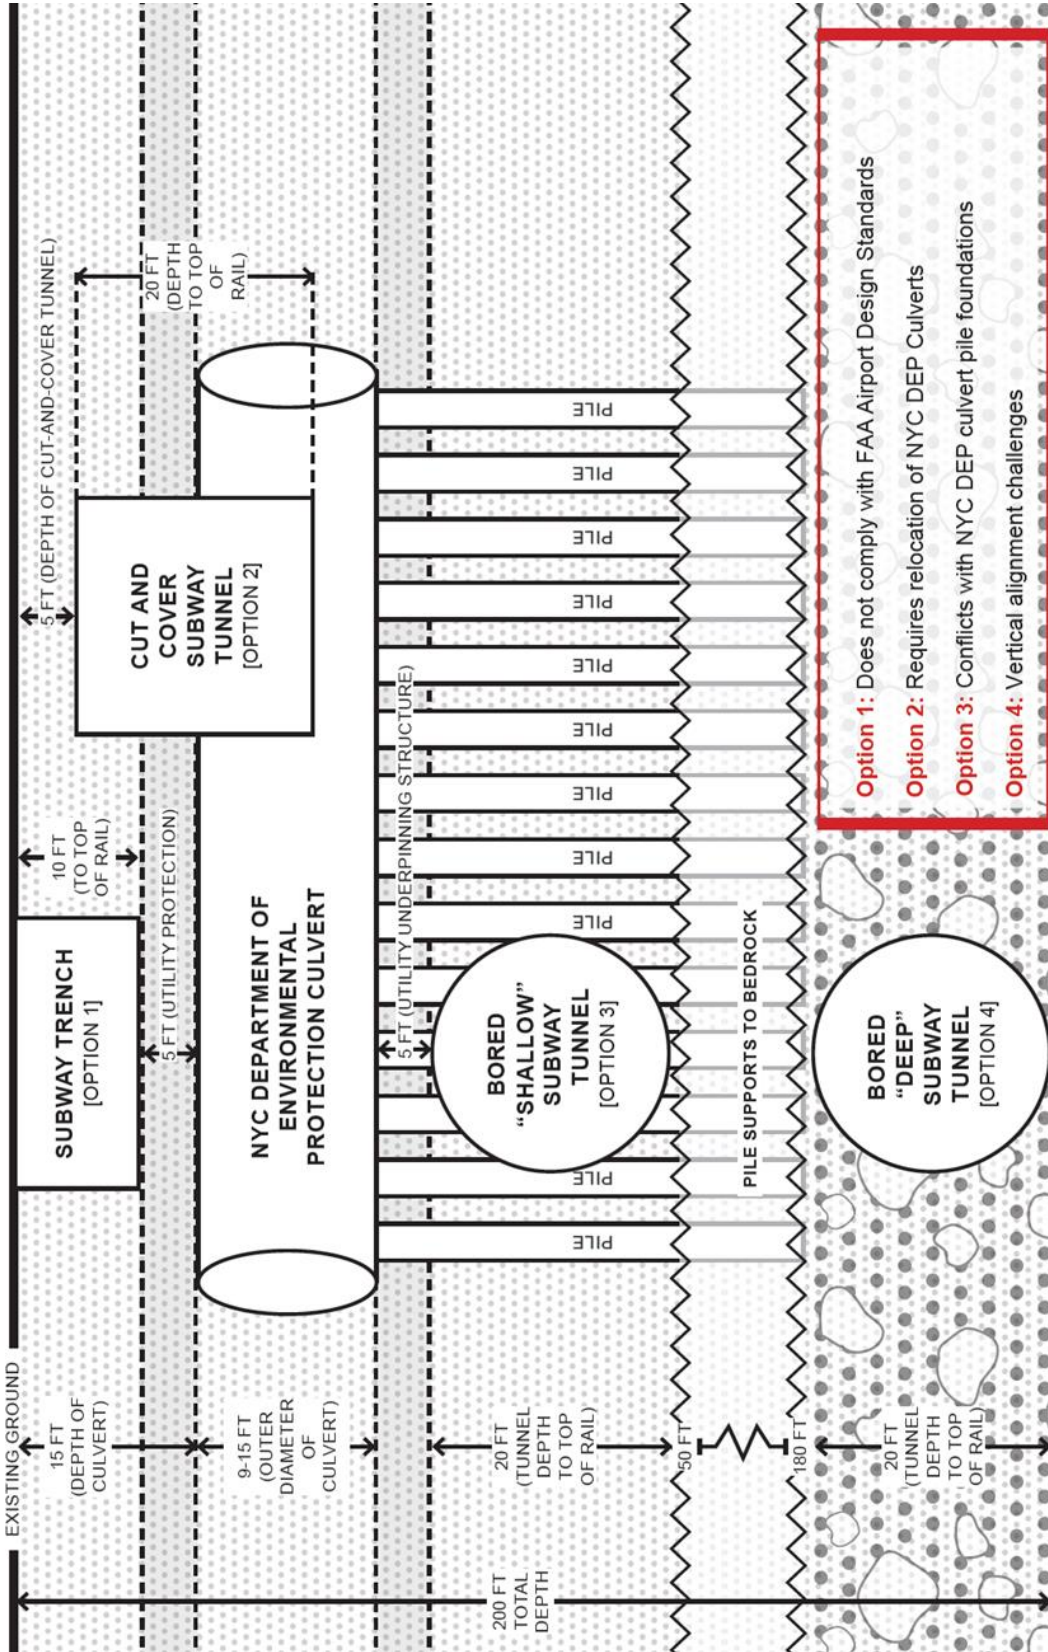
EXISTING GROUND

15 FT (DEPTH OF CULVERT)

9-15 FT (OUTER DIAMETER OF CULVERT)

20 FT (TUNNEL DEPTH TO TOP OF RAIL)

50 FT

180 FT

20 FT (TUNNEL DEPTH TO TOP OF RAIL)

200 FT TOTAL DEPTH

SUBWAY TRENCH [OPTION 1]

10 FT (TO TOP OF RAIL)

5 FT (UTILITY PROTECTION)

NYC DEPARTMENT OF ENVIRONMENTAL PROTECTION CULVERT

CUT AND COVER SUBWAY TUNNEL [OPTION 2]

5 FT (DEPTH OF CUT-AND-COVER TUNNEL)

20 FT (DEPTH TO TOP OF RAIL)

5 FT (UTILITY UNDERPINNING STRUCTURE)

BORED "SHALLOW" SUBWAY TUNNEL [OPTION 3]

PILE

PILE

PILE

PILE

PILE

PILE

PILE

PILE

PILE

PILE

PILE

PILE SUPPORTS TO BEDROCK

BORED "DEEP" SUBWAY TUNNEL [OPTION 4]

Option 1: Does not comply with FAA Airport Design Standards
Option 2: Requires relocation of NYC DEP Culverts
Option 3: Conflicts with NYC DEP culvert pile foundations
Option 4: Vertical alignment challenges